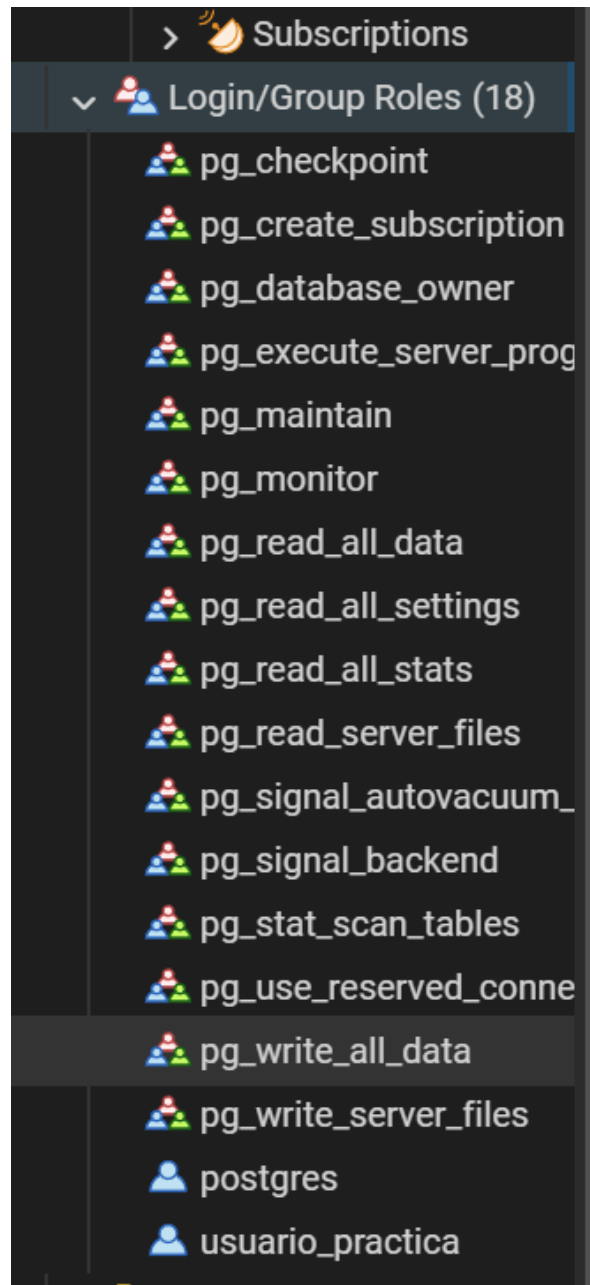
Subscriptions
Login/Group Roles (18)
pg_checkpoint
pg_create_subscription
pg_database_owner
pg_execute_server_prog
pg_maintain
pg_monitor
pg_read_all_data
pg_read_all_settings
pg_read_all_stats
pg_read_server_files
pg_signal_autovacuum_
pg_signal_backend
pg_stat_scan_tables
pg_use_reserved_conne
pg_write_all_data
pg_write_server_files
postgres
usuario_practica